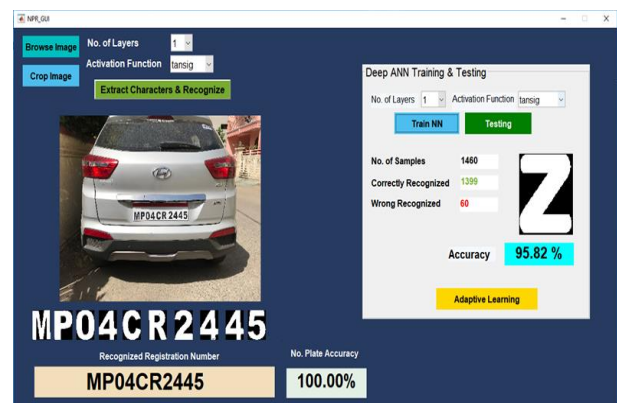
NPR_GUI

Browse Image

No. of Layers 1

Activation Function tansig

Crop Image

Extract Characters & Recognize

MP04CR2445

MP04CR2445

Recognized Registration Number

MP04CR2445

No. Plate Accuracy

100.00%

Deep ANN Training & Testing

No. of Layers 1 Activation Function tansig

Train NN Testing

No. of Samples 1460

Correctly Recognized 1399

Wrong Recognized 60

Z

Accuracy 95.82 %

Adaptive Learning